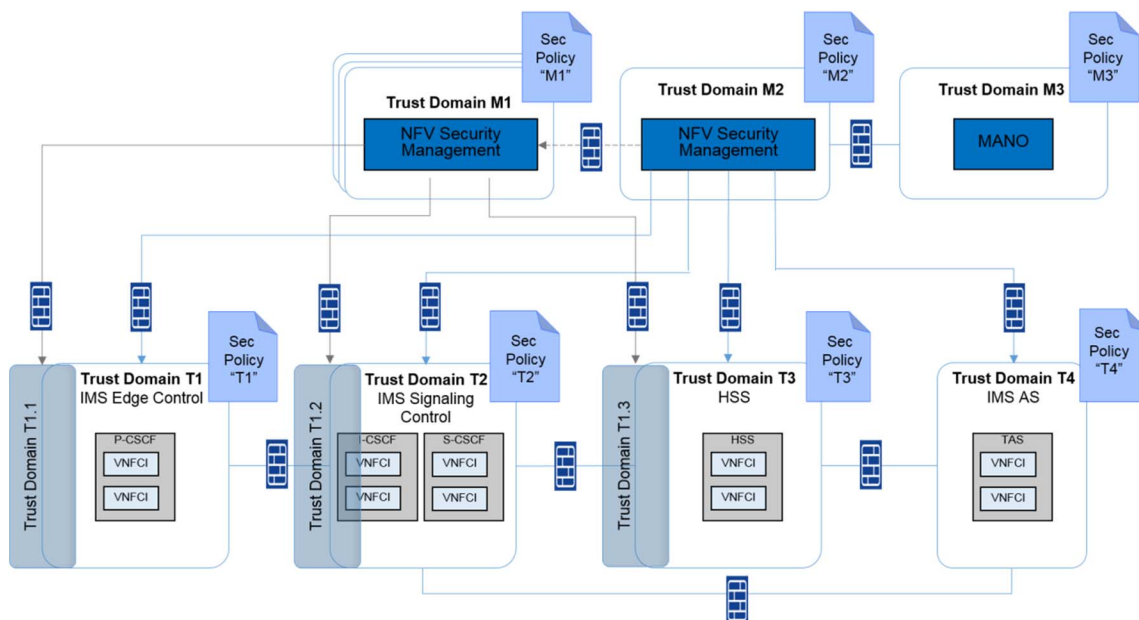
Sec Policy "M1"

Trust Domain M1

NFV Security Management

Sec Policy "M2"

Trust Domain M2

NFV Security Management

Sec Policy "M3"

Trust Domain M3

MANO

Trust Domain T1.1

Sec Policy "T1"

Trust Domain T1
IMS Edge Control

P-CSCF

VNFCI

VNFCI

Trust Domain T1.2

Sec Policy "T2"

Trust Domain T2
IMS Signaling Control

I-CSCF

VNFCI

VNFCI

S-CSCF

VNFCI

VNFCI

Trust Domain T1.3

Sec Policy "T3"

Trust Domain T3
HSS

HSS

VNFCI

VNFCI

Sec Policy "T4"

Trust Domain T4
IMS AS

TAS

VNFCI

VNFCI